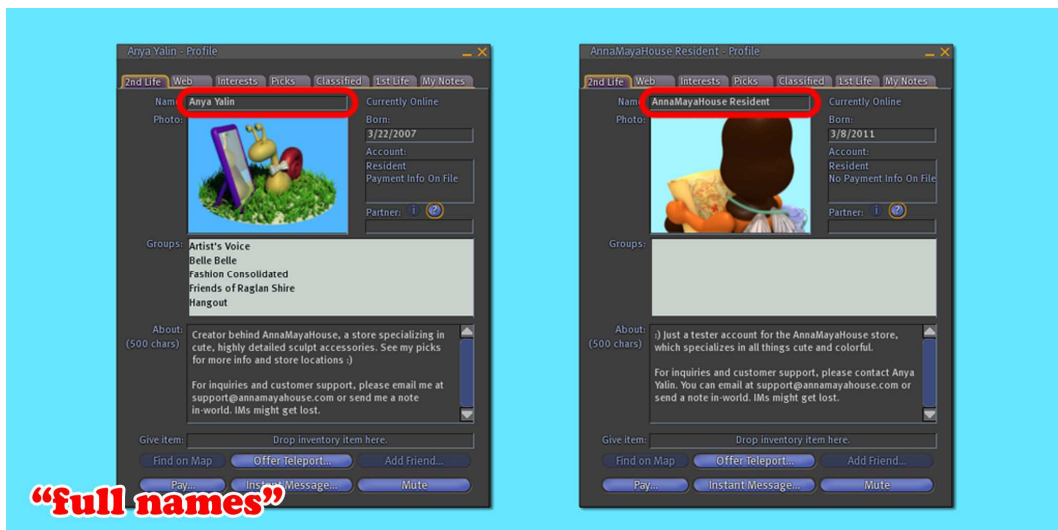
Anya Yalin - Profile

2nd Life | Web | Interests | Picks | Classified | 1st Life | My Notes

Name: Anya Yalin
Currently Online

Photo:

Born:
3/22/2007

Account:
Resident
Payment Info On File

Partner: i ?

Groups:
Artist's Voice
Belle Belle
Fashion Consolidated
Friends of Raglan Shire
Hangout

About:
(500 chars)
Creator behind AnnaMayaHouse, a store specializing in cute, highly detailed sculpt accessories. See my picks for more info and store locations :)

For inquiries and customer support, please email me at support@annamayahouse.com or send me a note in-world. IMs might get lost.

Give item: Drop inventory item here.

Find on Map | Offer Teleport... | Add Friend...
Pay... | Instant Message... | Mute

AnnaMayaHouse Resident - Profile

2nd Life | Web | Interests | Picks | Classified | 1st Life | My Notes

Name: AnnaMayaHouse Resident
Currently Online

Photo:

Born:
3/8/2011

Account:
Resident
No Payment Info On File

Partner: i ?

Groups:

About:
(500 chars)
:) Just a tester account for the AnnaMayaHouse store, which specializes in all things cute and colorful.

For inquiries and customer support, please contact Anya Yalin. You can email at support@annamayahouse.com or send a note in-world. IMs might get lost.

Give item: Drop inventory item here.

Find on Map | Offer Teleport... | Add Friend...
Pay... | Instant Message... | Mute

"full names"